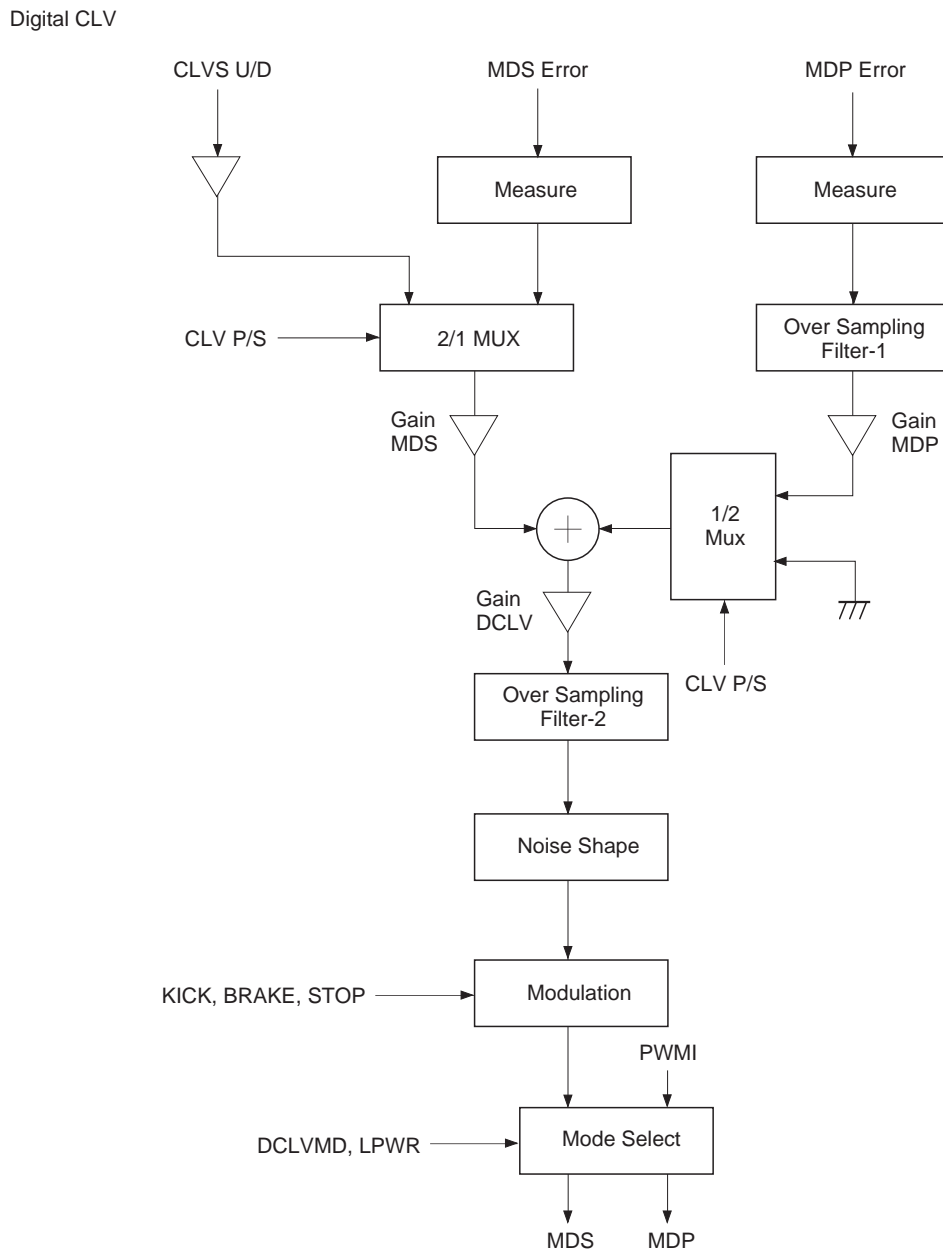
Digital CLV

CLVS U/D

MDS Error

MDP Error

Measure

Measure

CLV P/S

2/1 MUX

Over Sampling Filter-1

Gain MDS

Gain MDP

1/2 Mux

Gain DCLV

CLV P/S

Over Sampling Filter-2

Noise Shape

KICK, BRAKE, STOP

Modulation

PWMI

DCLVMD, LPWR

Mode Select

MDS

MDP